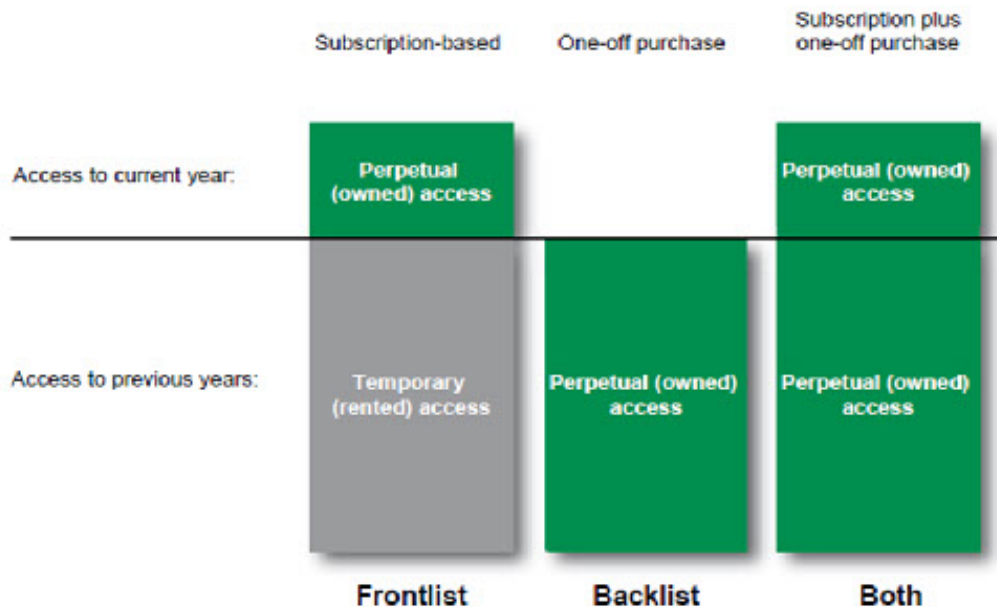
Subscription-based

One-off purchase

Subscription plus one-off purchase

Access to current year:

Perpetual (owned) access

Perpetual (owned) access

Access to previous years:

Temporary (rented) access

Perpetual (owned) access

Perpetual (owned) access

Frontlist

Backlist

Both